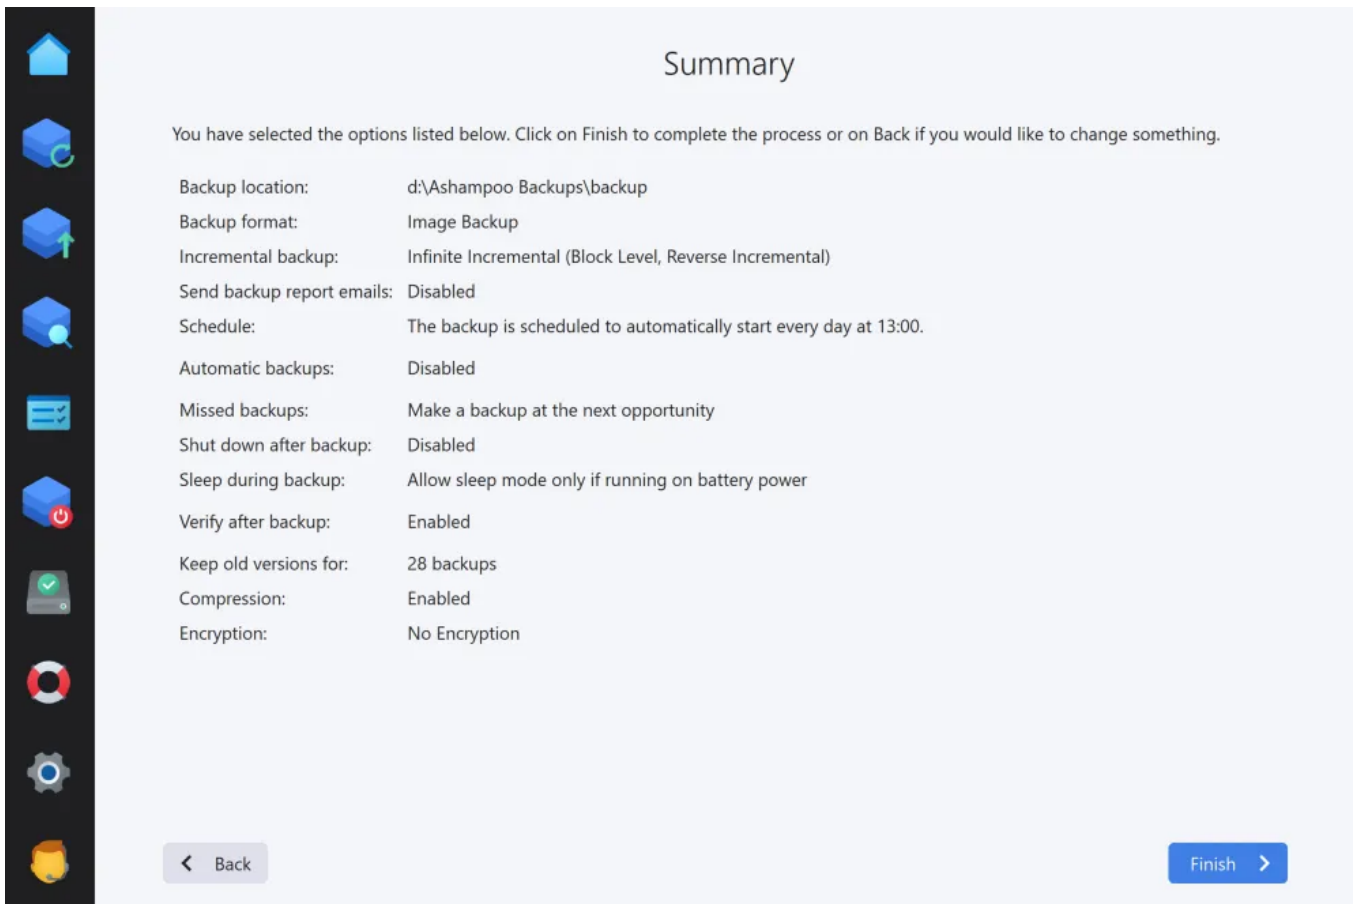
Summary

You have selected the options listed below. Click on Finish to complete the process or on Back if you would like to change something.

| | |
|---|---|
| Backup location: | d:\Ashampoo Backups\backup |
| Backup format: | Image Backup |
| Incremental backup: | Infinite Incremental (Block Level, Reverse Incremental) |
| Send backup report emails: | Disabled |
| Schedule: | The backup is scheduled to automatically start every day at 13:00. |
| Automatic backups: | Disabled |
| Missed backups: | Make a backup at the next opportunity |
| Shut down after backup: | Disabled |
| Sleep during backup: | Allow sleep mode only if running on battery power |
| Verify after backup: | Enabled |
| Keep old versions for: | 28 backups |
| Compression: | Enabled |
| Encryption: | No Encryption |

Back

Finish